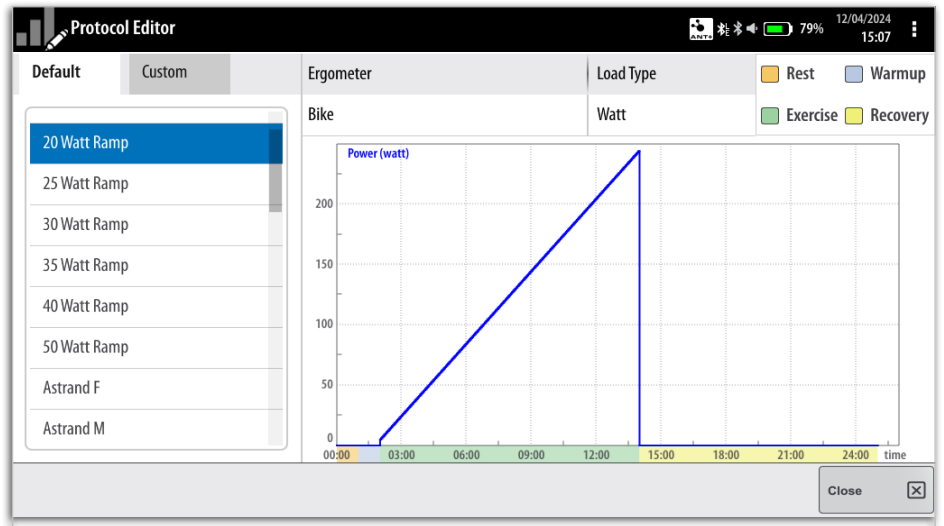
Protocol Editor

ANT+ 79% 12/04/2024 15:07

Default | Custom

20 Watt Ramp
25 Watt Ramp
30 Watt Ramp
35 Watt Ramp
40 Watt Ramp
50 Watt Ramp
Astrand F
Astrand M

| Ergometer | Load Type |
|---|---|
| Bike | Watt |

Rest
Warmup
Exercise
Recovery

Power (watt)

200
150
100
50
0

00:00 03:00 06:00 09:00 12:00 15:00 18:00 21:00 24:00 time

Close